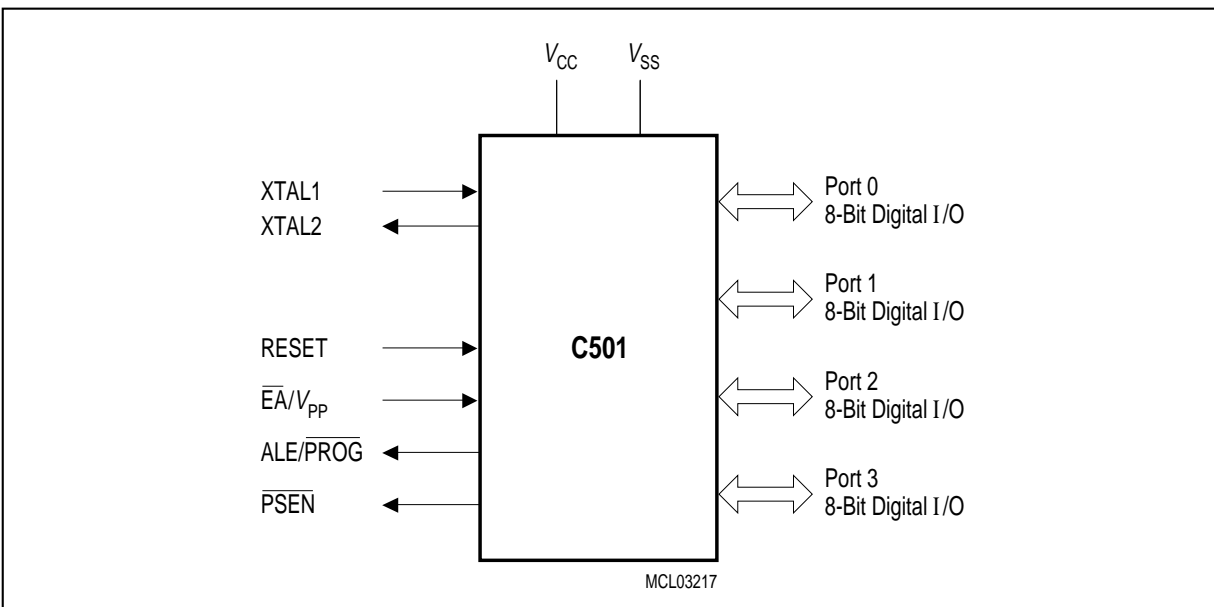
$V_{CC}$ $V_{SS}$

XTAL1
XTAL2

RESET
$\overline{EA}/V_{PP}$
ALE/$\overline{PROG}$
$\overline{PSEN}$

C501

Port 0
8-Bit Digital I/O

Port 1
8-Bit Digital I/O

Port 2
8-Bit Digital I/O

Port 3
8-Bit Digital I/O

MCL03217